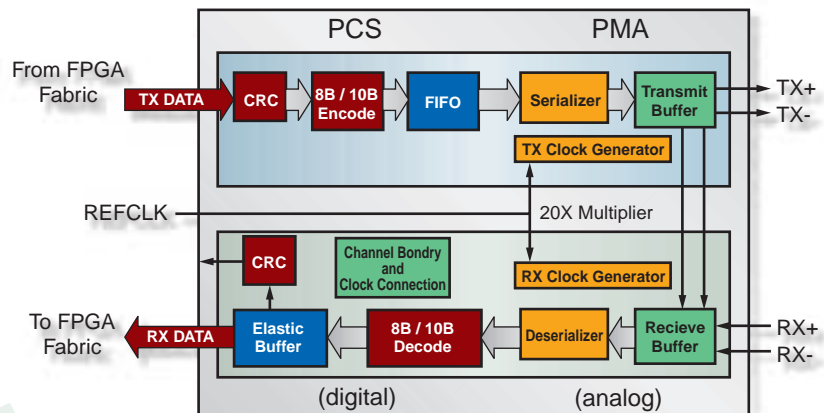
PCS
PMA

From FPGA Fabric
TX DATA
CRC
8B / 10B Encode
FIFO
Serializer
Transmit Buffer
TX+
TX-
TX Clock Generator

REFCLK
20X Multiplier

CRC
Channel Bondry and Clock Connection
RX Clock Generator

To FPGA Fabric
RX DATA
Elastic Buffer
8B / 10B Decode
Deserializer
Recieve Buffer
RX+
RX-

(digital)
(analog)